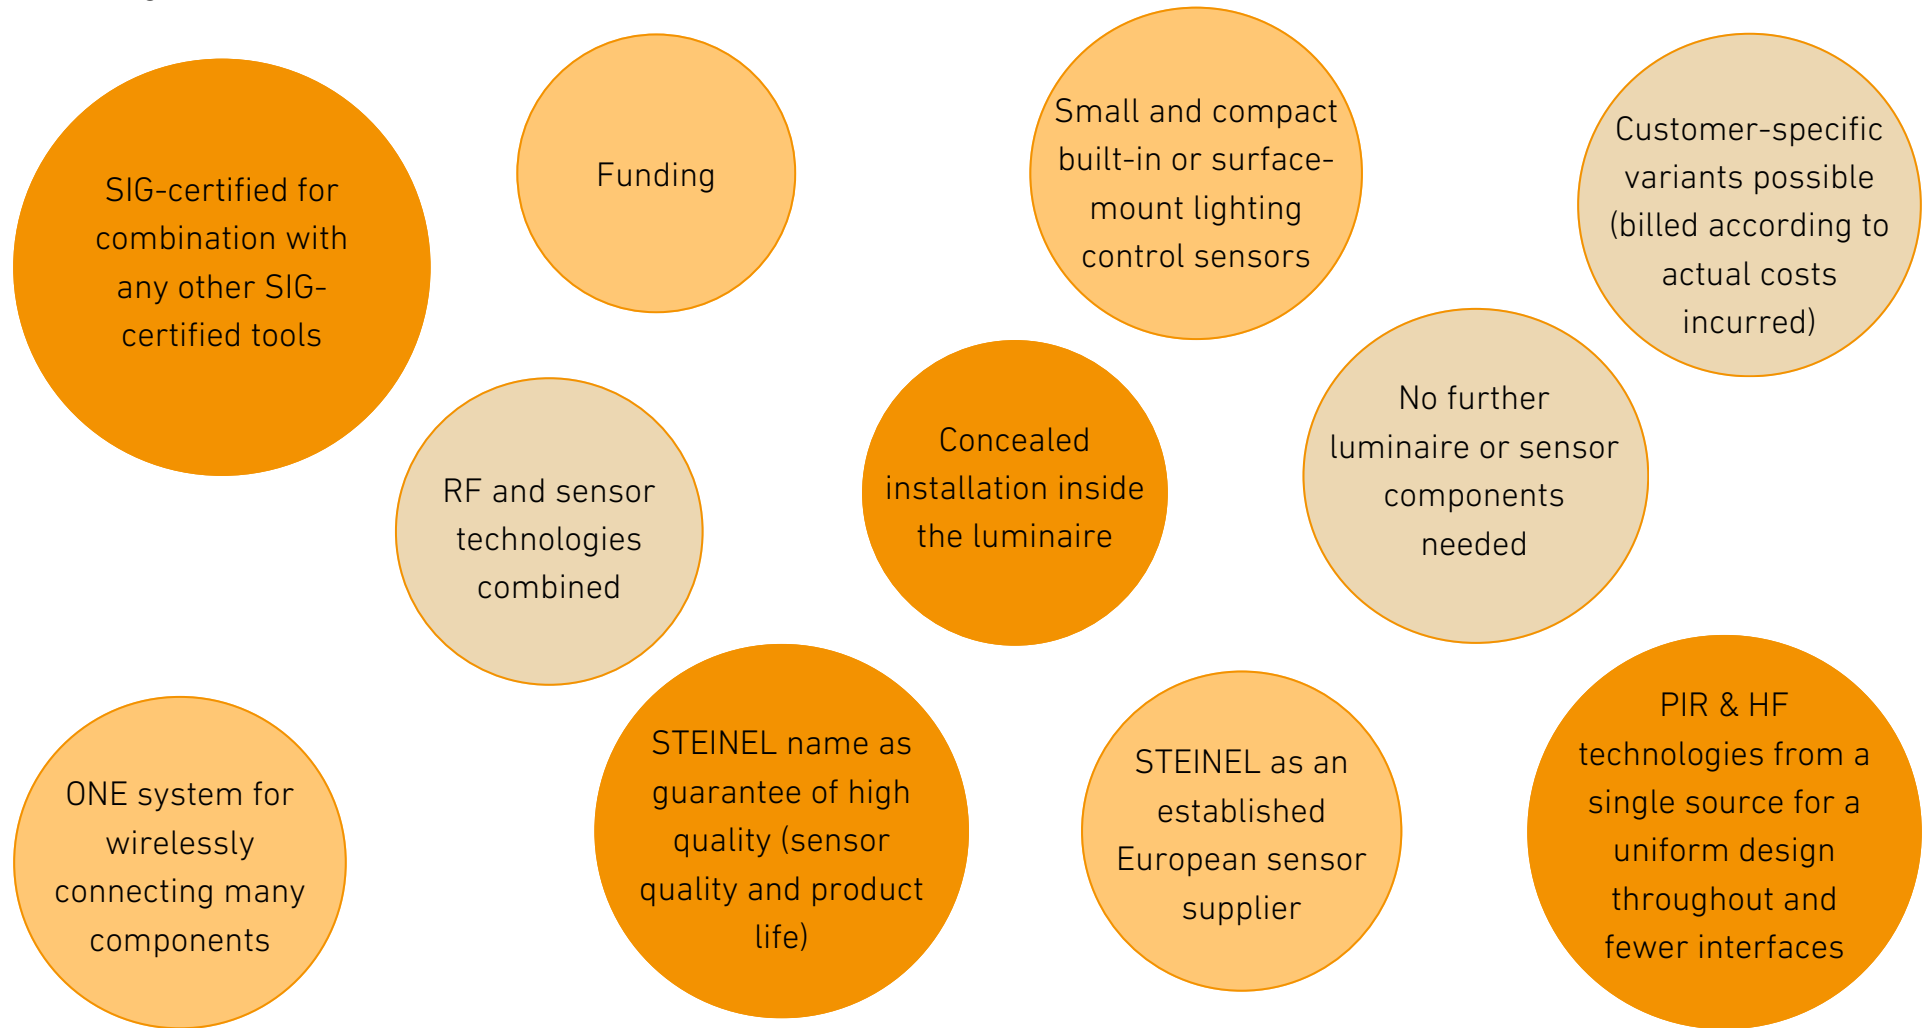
SIG-certified for combination with any other SIG-certified tools

Funding

Small and compact built-in or surface-mount lighting control sensors

Customer-specific variants possible (billed according to actual costs incurred)

RF and sensor technologies combined

Concealed installation inside the luminaire

No further luminaire or sensor components needed

ONE system for wirelessly connecting many components

STEINEL name as guarantee of high quality (sensor quality and product life)

STEINEL as an established European sensor supplier

PIR & HF technologies from a single source for a uniform design throughout and fewer interfaces